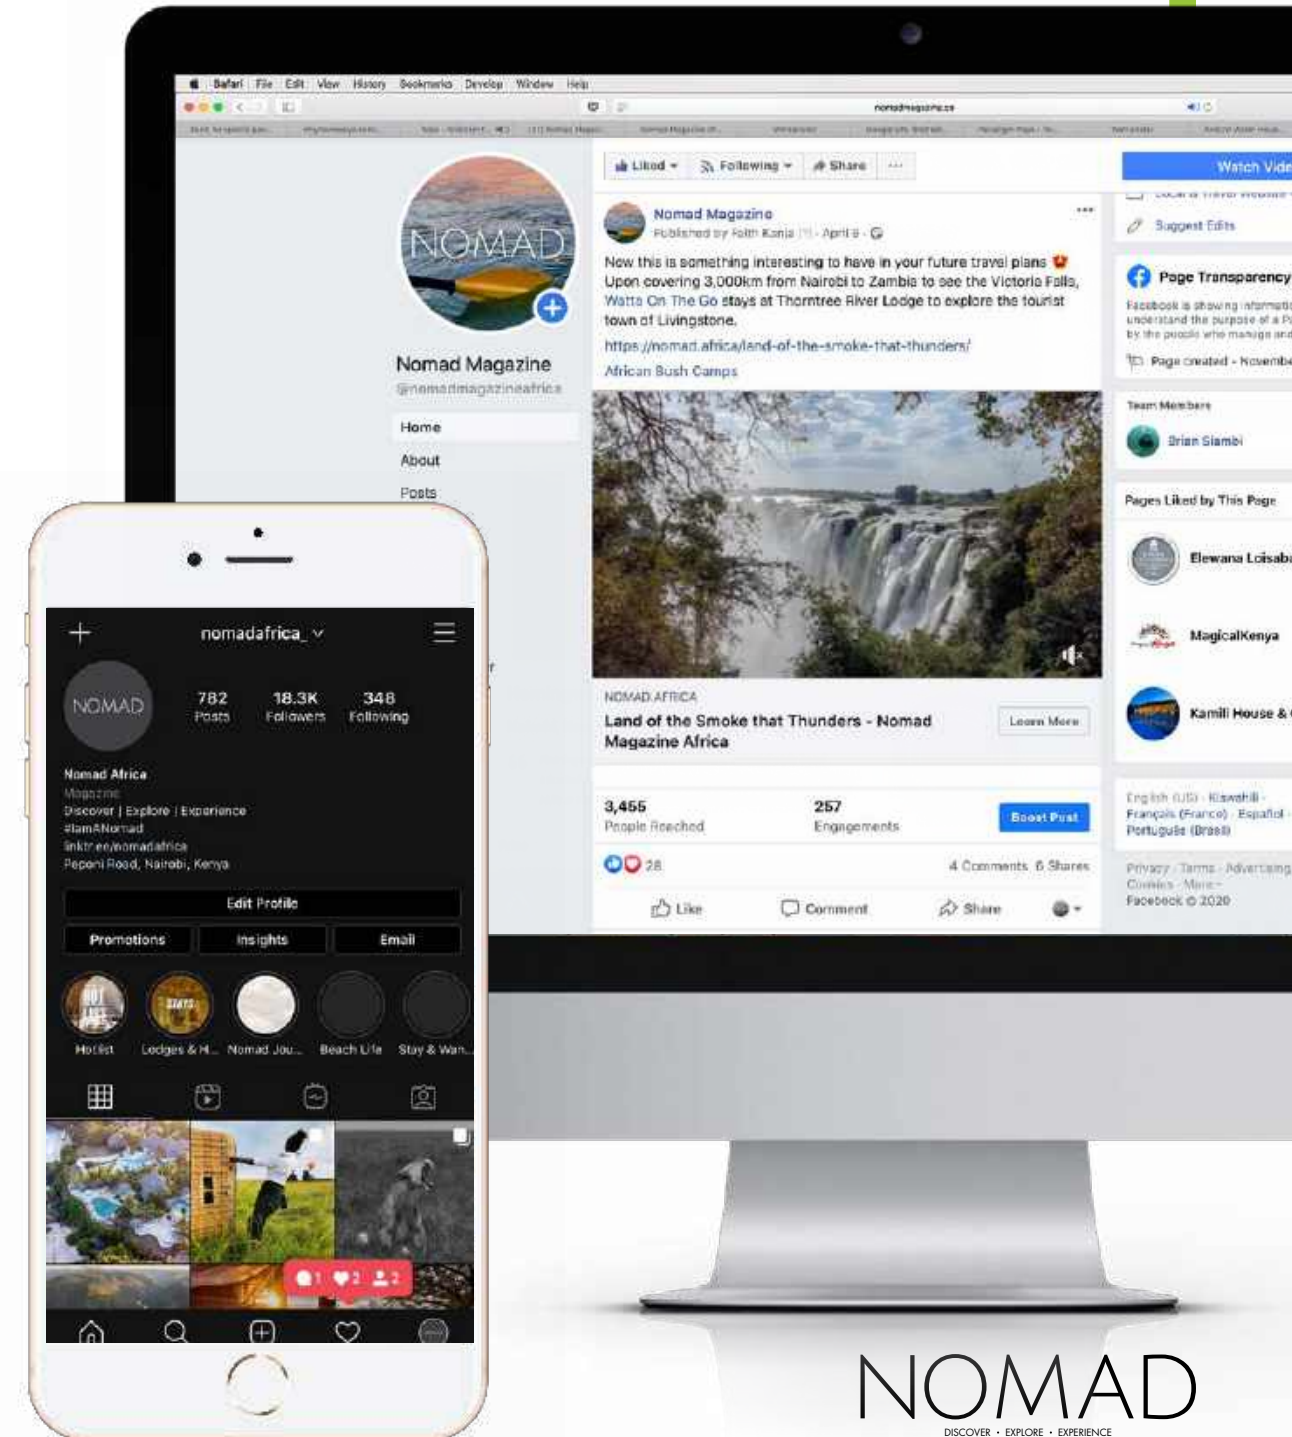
Safari File Edit View History Bookmarks Develop Window Help

nomadmagazine.co

Liked Following Share ...

Watch Video

Suggest Edits

Page Transparency

Facebook is showing information to help you understand the purpose of a Page. See actions taken by the people who manage and post content.

Page created - November

Team Members

Brian Siambi

Pages Liked by This Page

Elewana Loisaba

MagicalKenya

Kamili House &

English (US) · Kiswahili · Français (France) · Español · Português (Brasil)

Privacy · Terms · Advertising · Cookies · More · Facebook © 2020

NOMAD

Nomad Magazine
@nomadmagazineafrica

Home
About
Posts

Nomad Magazine
Published by Faith Kanja · April 8 ·

Now this is something interesting to have in your future travel plans
Upon covering 3,000km from Nairobi to Zambia to see the Victoria Falls, Watta On The Go stays at Thorntree River Lodge to explore the tourist town of Livingstone.

https://nomad.africa/land-of-the-smoke-that-thunders/
African Bush Camps

NOMAD.AFRICA
Land of the Smoke that Thunders - Nomad Magazine Africa
Learn More

3,455
People Reached
257
Engagements
Boost Post

28
4 Comments 6 Shares

Like Comment Share

nomadafrica_

NOMAD
782 Posts
18.3K Followers
348 Following

Nomad Africa
Magazine
Discover | Explore | Experience
#IamANomad
linktr.ee/nomadafrica
Peponi Road, Nairobi, Kenya

Edit Profile
Promotions Insights Email

Hotlist Lodges & H... Nomad Jou... Beach Life Stay & Wan...

1 2 2

NOMAD
DISCOVER · EXPLORE · EXPERIENCE